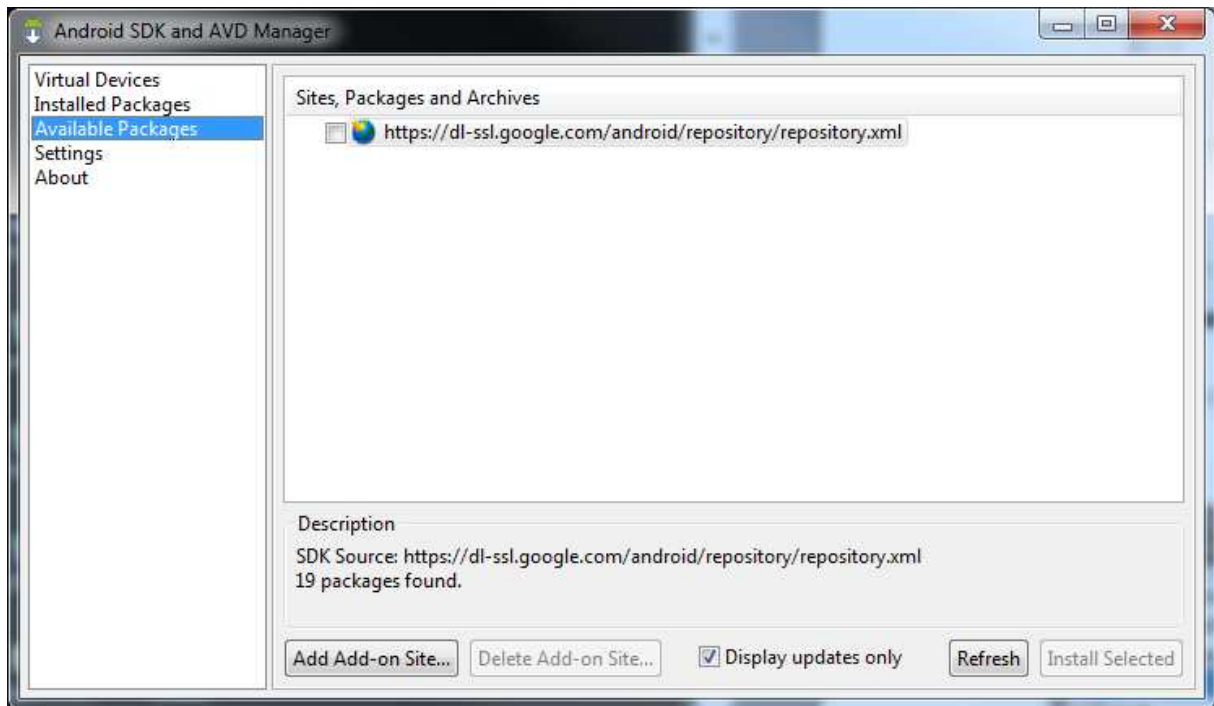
Android SDK and AVD Manager

Virtual Devices
Installed Packages
Available Packages
Settings
About

Sites, Packages and Archives

https://dl-ssl.google.com/android/repository/repository.xml

Description

SDK Source: https://dl-ssl.google.com/android/repository/repository.xml
19 packages found.

Add Add-on Site...
Delete Add-on Site...
Display updates only
Refresh
Install Selected